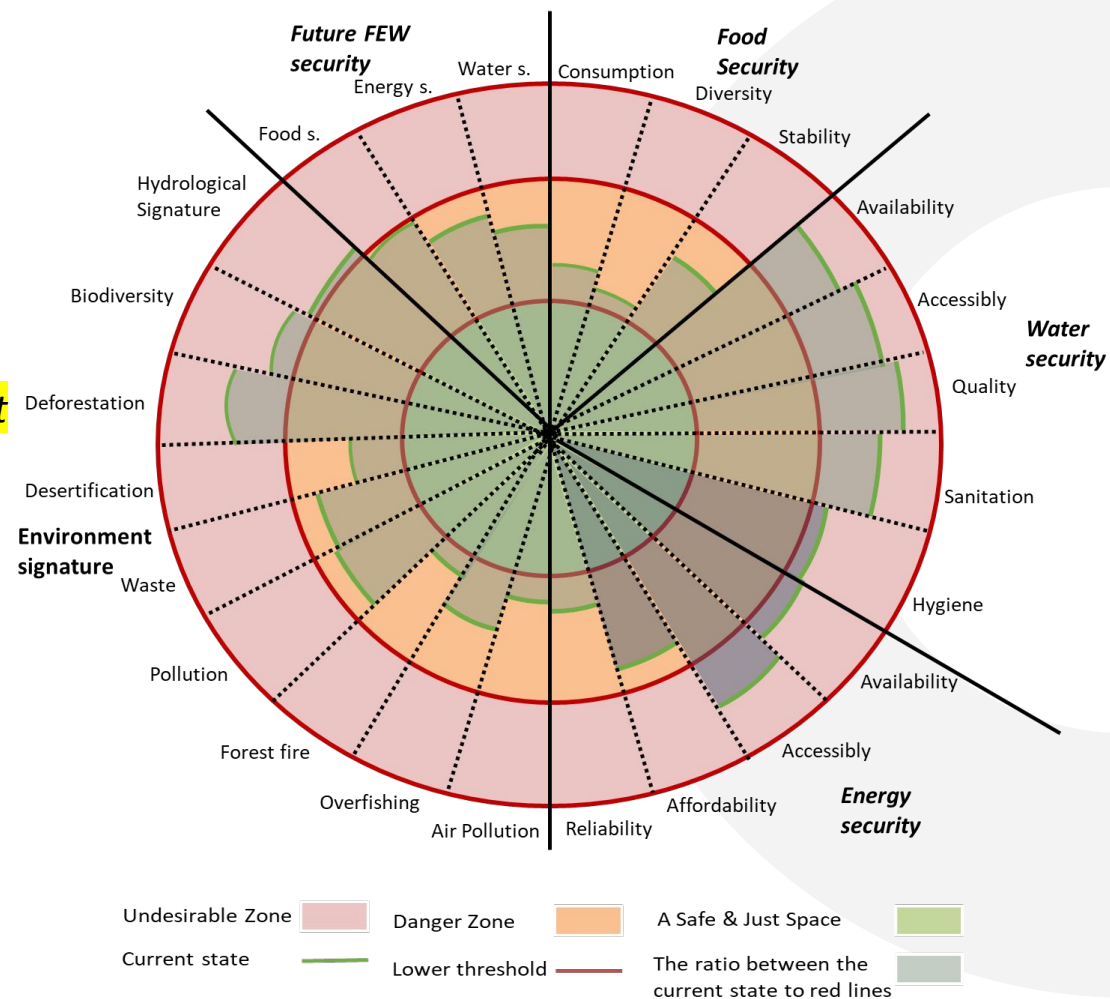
Future FEW security

Water s.

Energy s.

Food s.

Hydrological Signature

Biodiversity

Deforestation

Desertification

Environment signature

Waste

Pollution

Forest fire

Overfishing

Air Pollution

Reliability

Affordability

Accessibly

Energy security

Availability

Hygiene

Sanitation

Quality

Water security

Accessibly

Availability

Stability

Diversity

Food Security

Consumption

t

Undesirable Zone

Danger Zone

A Safe & Just Space

Current state

Lower threshold

The ratio between the current state to red lines